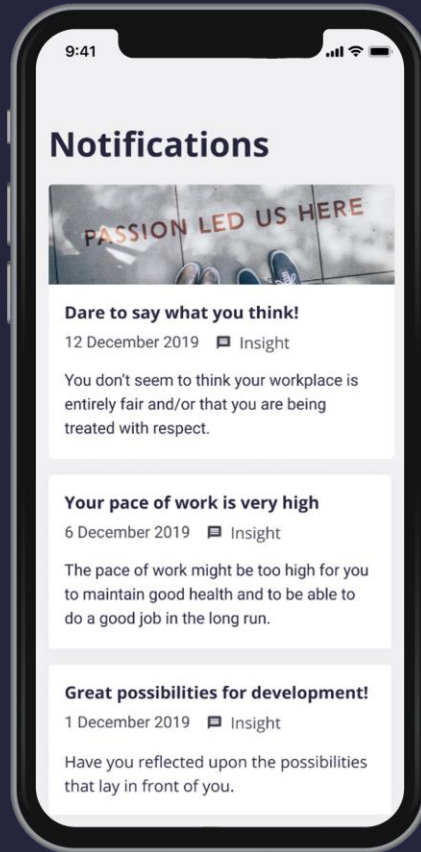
9:41

Notifications

PASSION LED US HERE

Dare to say what you think!

12 December 2019 Insight

You don't seem to think your workplace is entirely fair and/or that you are being treated with respect.

Your pace of work is very high

6 December 2019 Insight

The pace of work might be too high for you to maintain good health and to be able to do a good job in the long run.

Great possibilities for development!

1 December 2019 Insight

Have you reflected upon the possibilities that lay in front of you.